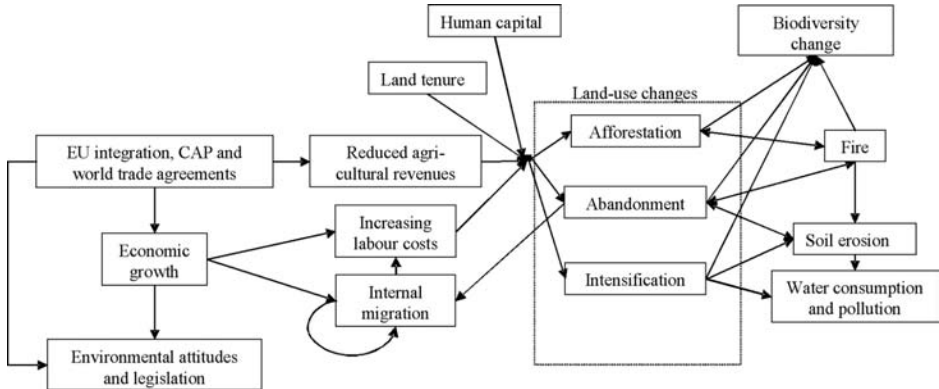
Human capital

Biodiversity change

Land tenure

Land-use changes

Afforestation

EU integration, CAP and world trade agreements

Reduced agricultural revenues

Fire

Abandonment

Increasing labour costs

Economic growth

Soil erosion

Internal migration

Intensification

Water consumption and pollution

Environmental attitudes and legislation